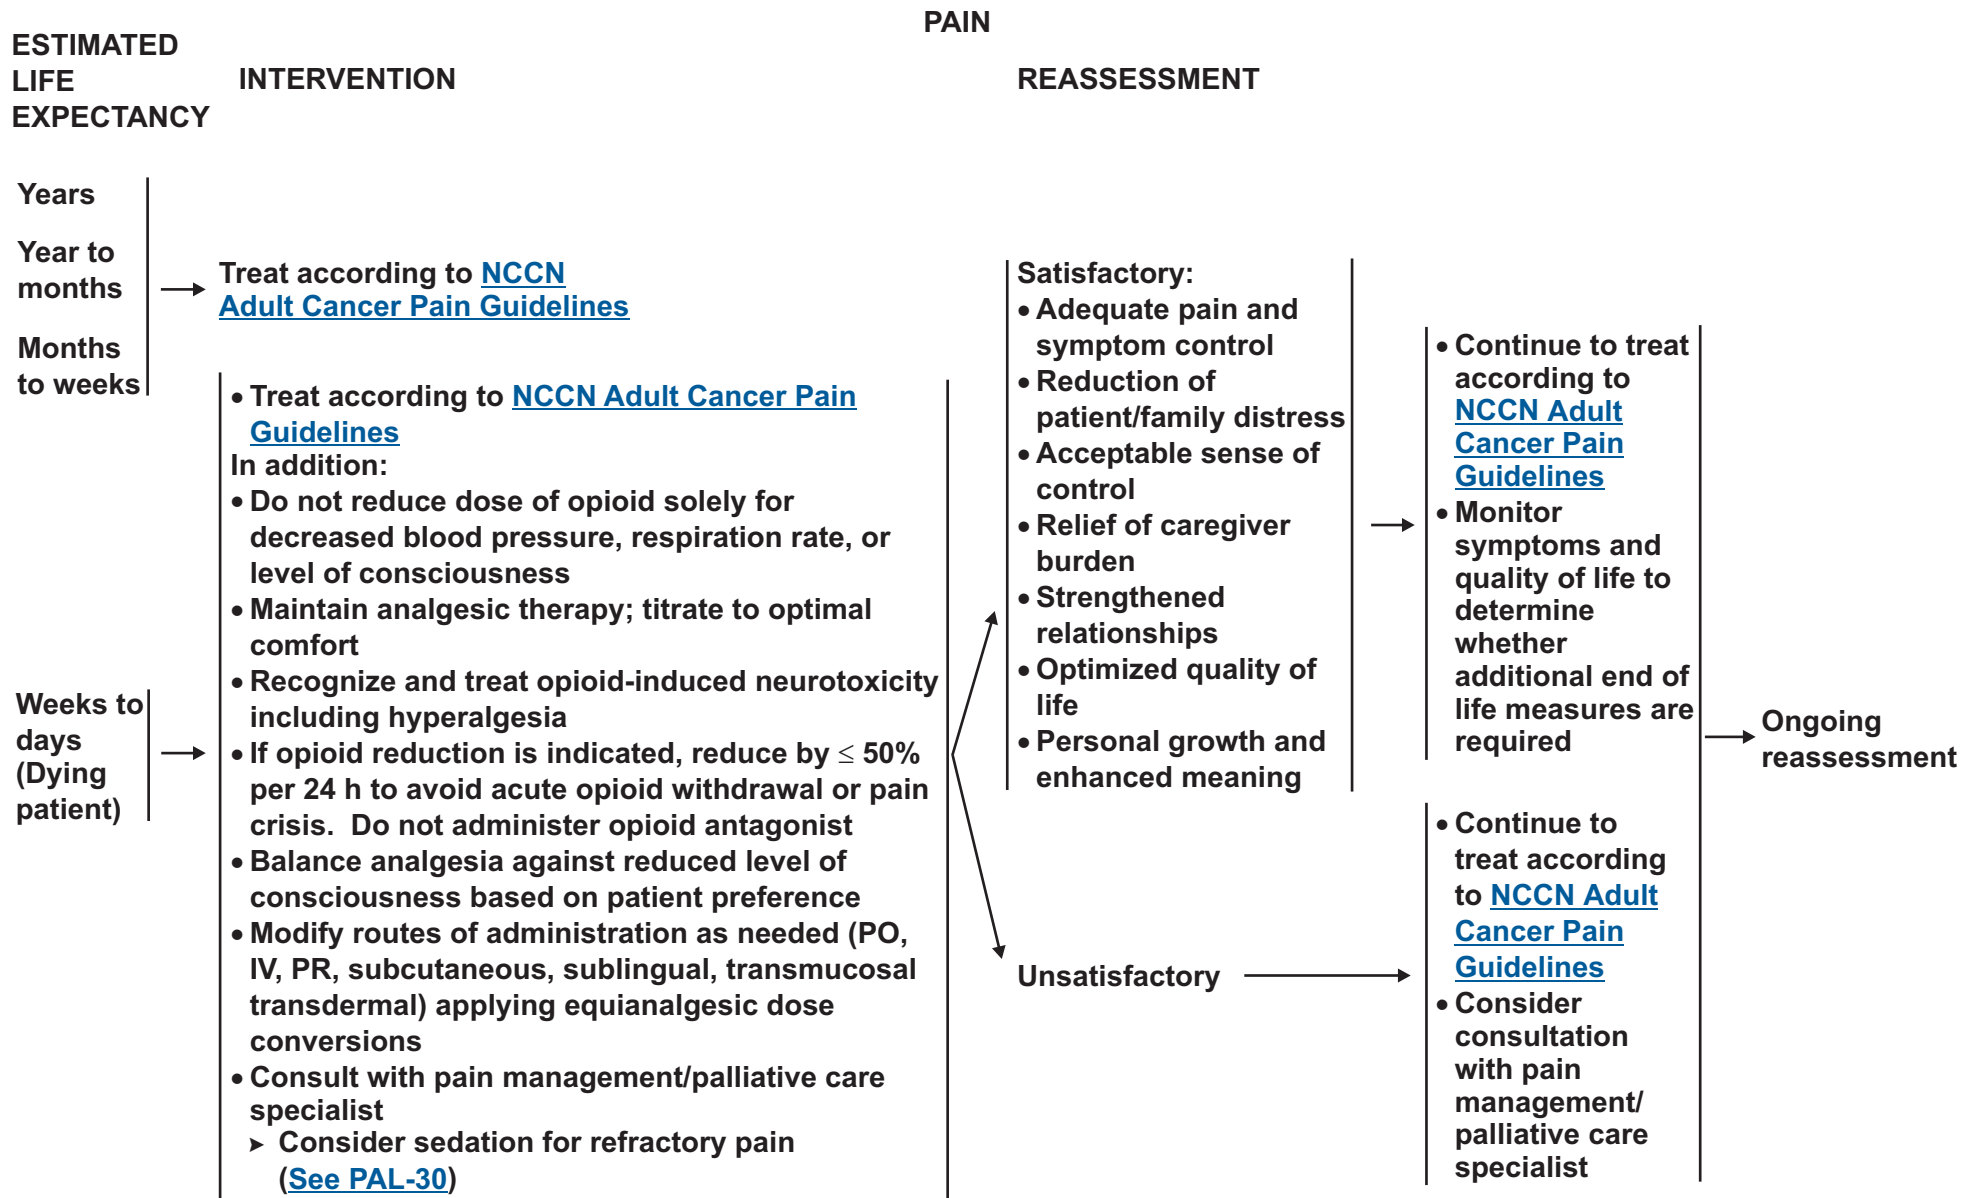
PAIN

ESTIMATED LIFE EXPECTANCY

INTERVENTION

REASSESSMENT

Years

Year to months

Months to weeks

Treat according to NCCN Adult Cancer Pain Guidelines

• Treat according to NCCN Adult Cancer Pain Guidelines
In addition:
• Do not reduce dose of opioid solely for decreased blood pressure, respiration rate, or level of consciousness
• Maintain analgesic therapy; titrate to optimal comfort
• Recognize and treat opioid-induced neurotoxicity including hyperalgesia
• If opioid reduction is indicated, reduce by $\leq$ 50% per 24 h to avoid acute opioid withdrawal or pain crisis. Do not administer opioid antagonist
• Balance analgesia against reduced level of consciousness based on patient preference
• Modify routes of administration as needed (PO, IV, PR, subcutaneous, sublingual, transmucosal transdermal) applying equianalgesic dose conversions
• Consult with pain management/palliative care specialist
▸ Consider sedation for refractory pain (See PAL-30)

Weeks to days (Dying patient)

Satisfactory:
• Adequate pain and symptom control
• Reduction of patient/family distress
• Acceptable sense of control
• Relief of caregiver burden
• Strengthened relationships
• Optimized quality of life
• Personal growth and enhanced meaning

• Continue to treat according to NCCN Adult Cancer Pain Guidelines
• Monitor symptoms and quality of life to determine whether additional end of life measures are required

Ongoing reassessment

Unsatisfactory

• Continue to treat according to NCCN Adult Cancer Pain Guidelines
• Consider consultation with pain management/ palliative care specialist